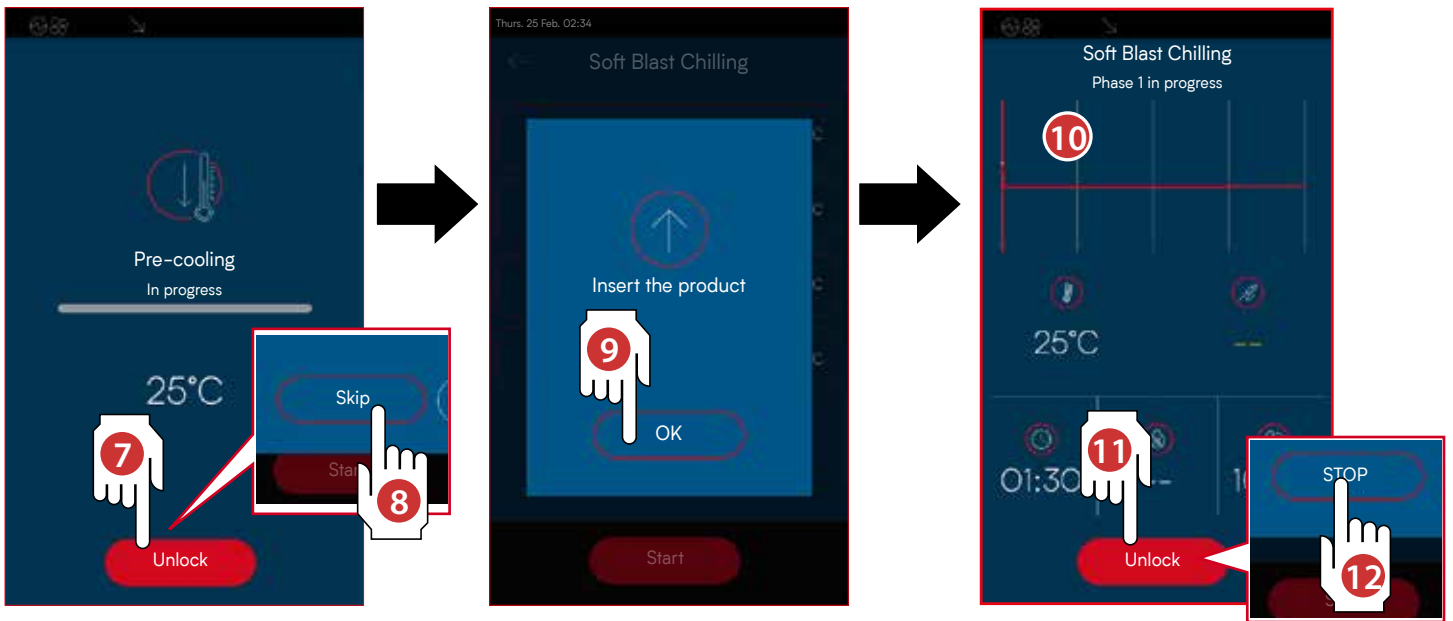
Pre-cooling

In progress

25°C

7

Unlock

Skip

Start

8

Thurs. 25 Feb. 02:34

Soft Blast Chilling

Insert the product

9

OK

Start

Soft Blast Chilling

Phase 1 in progress

10

25°C

--

01:30

--

1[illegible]

11

Unlock

STOP

12